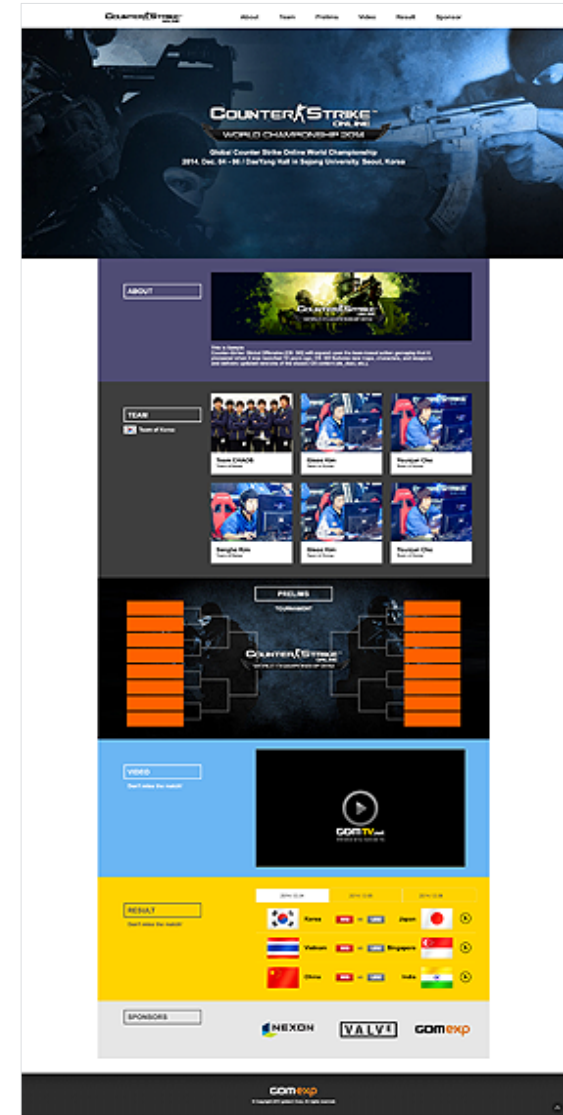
COUNTER STRIKE ONLINE

About Team Prelims Video Result Sponsor

COUNTER STRIKE ONLINE
WORLD CHAMPIONSHIP 2014

Global Counter Strike Online World Championship
2014. Dec. 04 - 06 / DaeYang Hall in Sejong University, Seoul, Korea

ABOUT

COUNTER STRIKE ONLINE

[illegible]

TEAM

Team of Korea

Team CHAOS
Team of Korea

Steve Kim
Team of Korea

Youngsd Cho
Team of Korea

Sangho Kim
Team of Korea

Steve Kim
Team of Korea

Youngsd Cho
Team of Korea

PRELIMS
TOURNAMENT

COUNTER STRIKE ONLINE
WORLD CHAMPIONSHIP 2014

VIDEO

Don't miss the match!

GOMTV.net

RESULT

Don't miss the match!

2014.12.04 2014.12.05 2014.12.06

Korea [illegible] vs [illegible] Japan

Vietnam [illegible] vs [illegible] Singapore

China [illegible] vs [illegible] India

SPONSORS

NEXON VALVE GOMexp

GOMexp
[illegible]